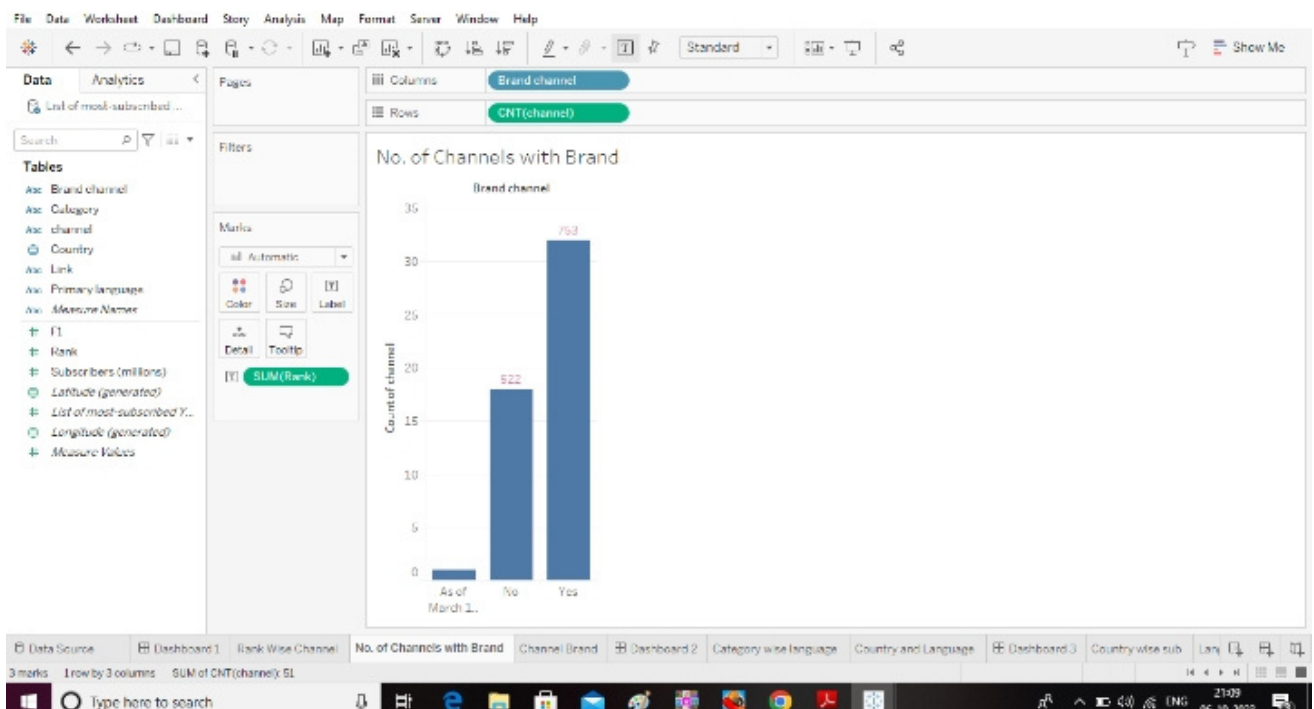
File Data Worksheet Dashboard Story Analysis Map Format Server Window Help

Standard

Show Me

Data Analytics

List of most-subscribed ...

Search

Tables

Brand channel
Category
channel
Country
Link
Primary language
Measure Names
F1
Rank
Subscribers (millions)
Latitude (generated)
List of most-subscribed Y...
Longitude (generated)
Measure Values

Pages

Filters

Marks

Automatic

Color Size Label

Detail Tooltip

SUM(Rank)

Columns Brand channel

Rows CNT(channel)

No. of Channels with Brand

Brand channel

| | |
|---|---|
| As of March 1.. | |
| No | 522 |
| Yes | 763 |

35
30
25
20
15
10
5
0

Count of channel

Data Source Dashboard 1 Rank Wise Channel No. of Channels with Brand Channel Brand Dashboard 2 Category wise language Country and Language Dashboard 3 Country wise sub Lan

3 marks 1 row by 3 columns SUM of CNT(channel): 51

Type here to search

ENG 21:09